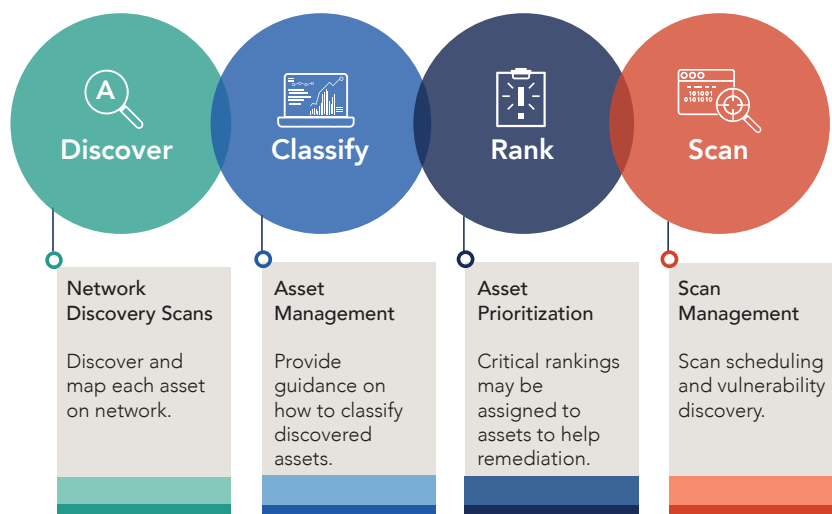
A

Discover

Classify

Rank

101001
0101010

Scan

Network Discovery Scans

Discover and map each asset on network.

Asset Management

Provide guidance on how to classify discovered assets.

Asset Prioritization

Critical rankings may be assigned to assets to help remediation.

Scan Management

Scan scheduling and vulnerability discovery.